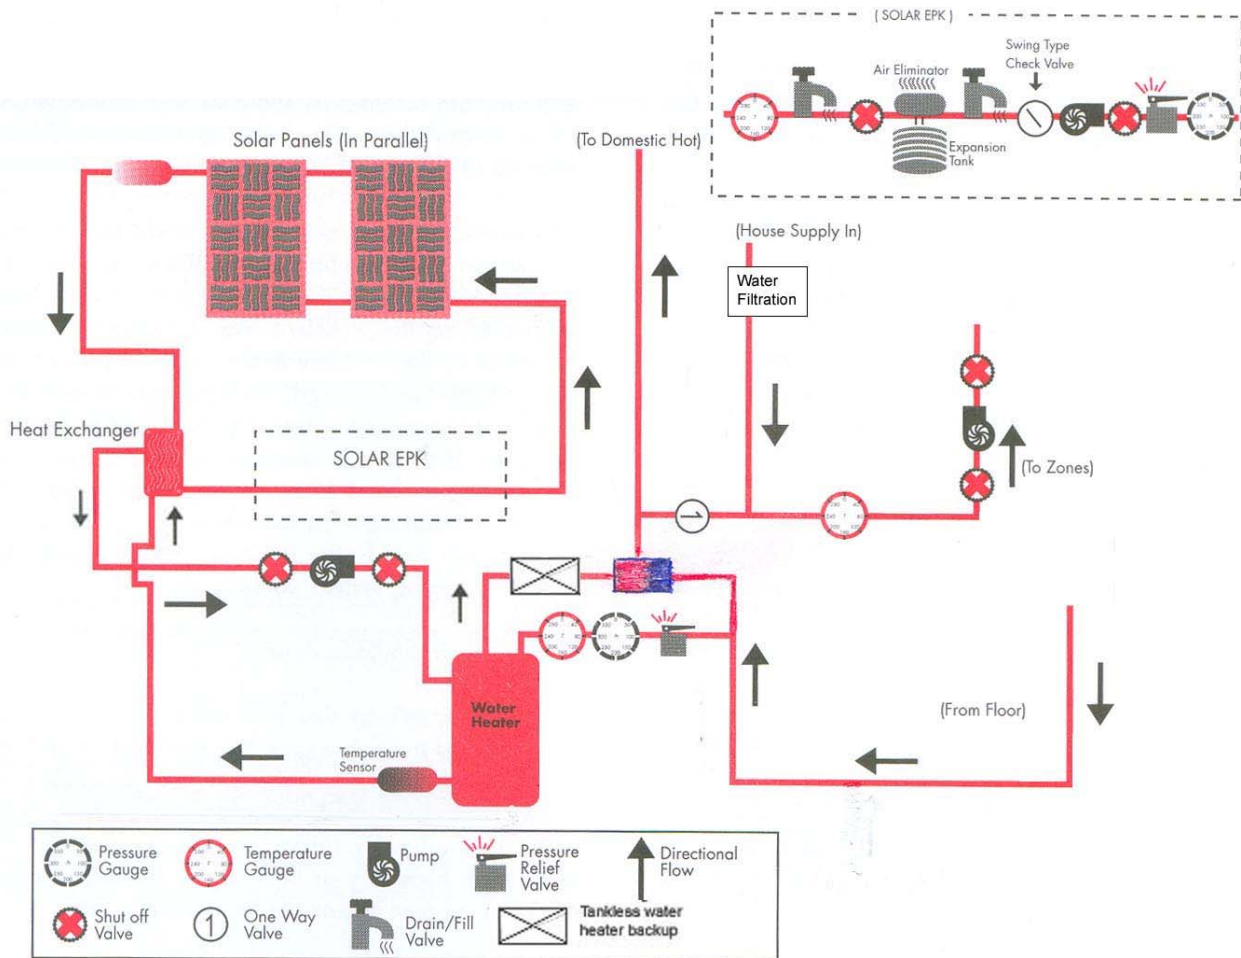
( SOLAR EPK )

Air Eliminator

Swing Type Check Valve

Expansion Tank

Solar Panels (In Parallel)

(To Domestic Hot)

(House Supply In)

Water Filtration

Heat Exchanger

SOLAR EPK

(To Zones)

Water Heater

Temperature Sensor

(From Floor)

Pressure Gauge

Temperature Gauge

Pump

Pressure Relief Valve

Directional Flow

Shut off Valve

One Way Valve

Drain/Fill Valve

Tankless water heater backup